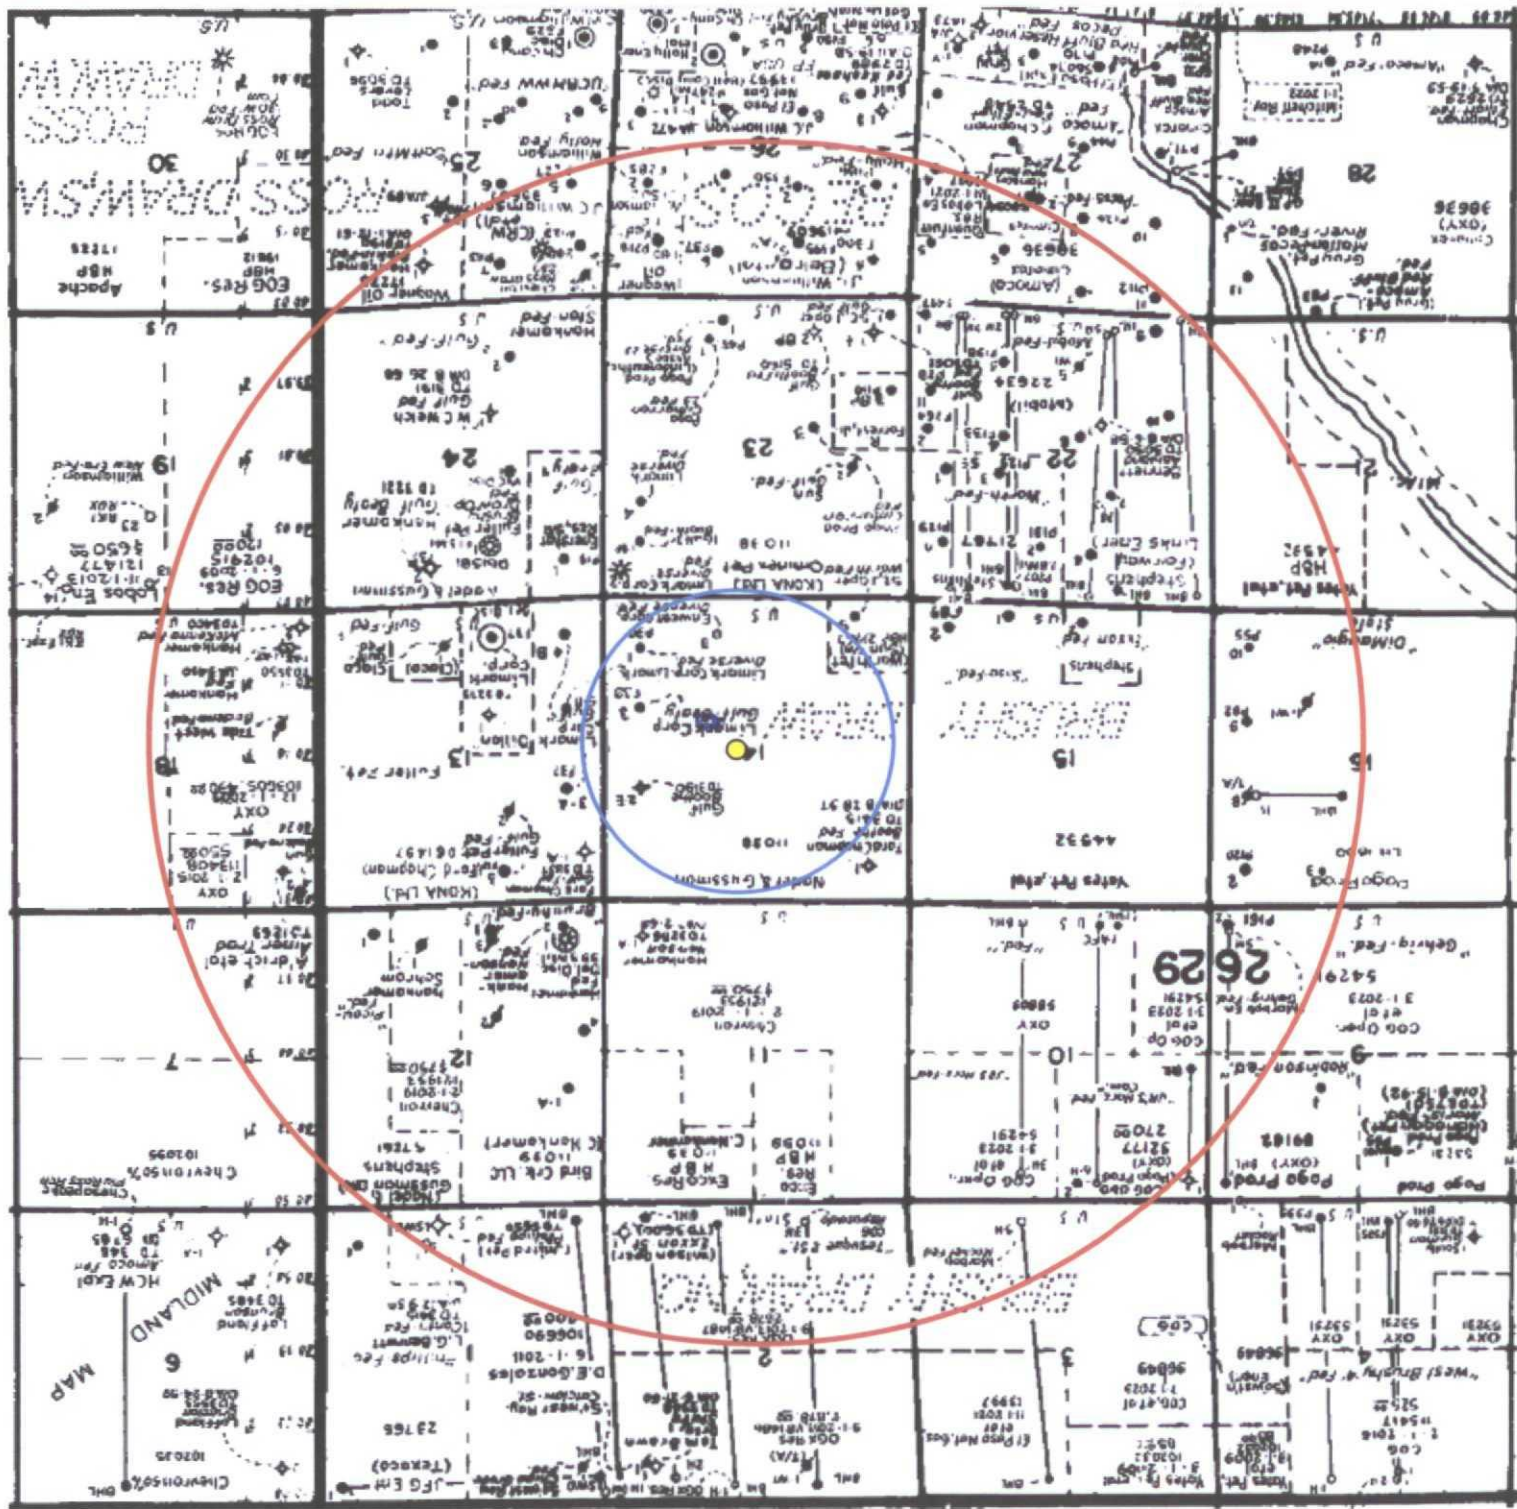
30
25
26
27
28
24
23
22
19
18
13
15
16
12
10
9
2
3
MIDLAND
MAP
Apache
EOG Res.
Wagner Oil
J.C. Williamson
J.C. Williamson
Gulf-Fed.
Hankamer
W.C. Welch
Gulf Fed
Hondo-Fed.
Yates Pet. et al
Stephens
Stephens Links Ener
Mobil
Amoco
Chevron
Pogo Prod.
Pogo Prod
Chevron
Excoa Res.
Bird Crk. LLC
Stephens
Nader & Gussman
Fuller Fed.
Nader & Gussman
Limark Corp.
Gulf-Fed.
Fuller Fed.
OXY
Chevron 50%
HCW Expl.
Phillips Fed.
L.G. Barrett
D.E. Gonzales
Tom Brown
JFG Ent.
Chevron 50%
Texaco
West Bradley Fed.
OXY
Yates Pet. et al
COG Oper.
COG Op.
Gehrig Fed.
Robinson Fed.
26 29